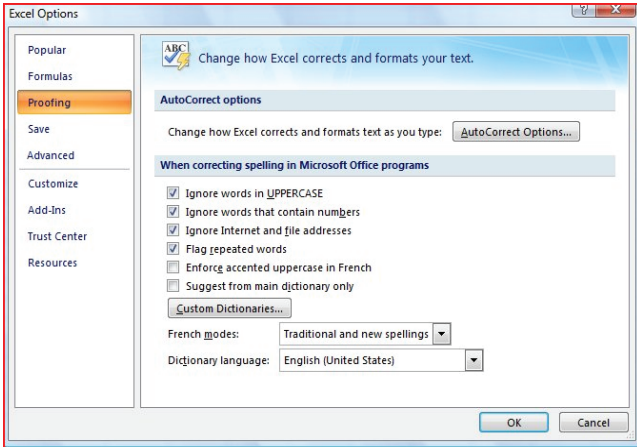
Excel Options

?
X

Popular
Formulas
Proofing
Save
Advanced
Customize
Add-Ins
Trust Center
Resources

ABC

Change how Excel corrects and formats your text.

AutoCorrect options

Change how Excel corrects and formats text as you type: AutoCorrect Options...

When correcting spelling in Microsoft Office programs

Ignore words in UPPERCASE
Ignore words that contain numbers
Ignore Internet and file addresses
Flag repeated words
Enforce accented uppercase in French
Suggest from main dictionary only

Custom Dictionaries...

French modes: Traditional and new spellings

Dictionary language: English (United States)

OK
Cancel